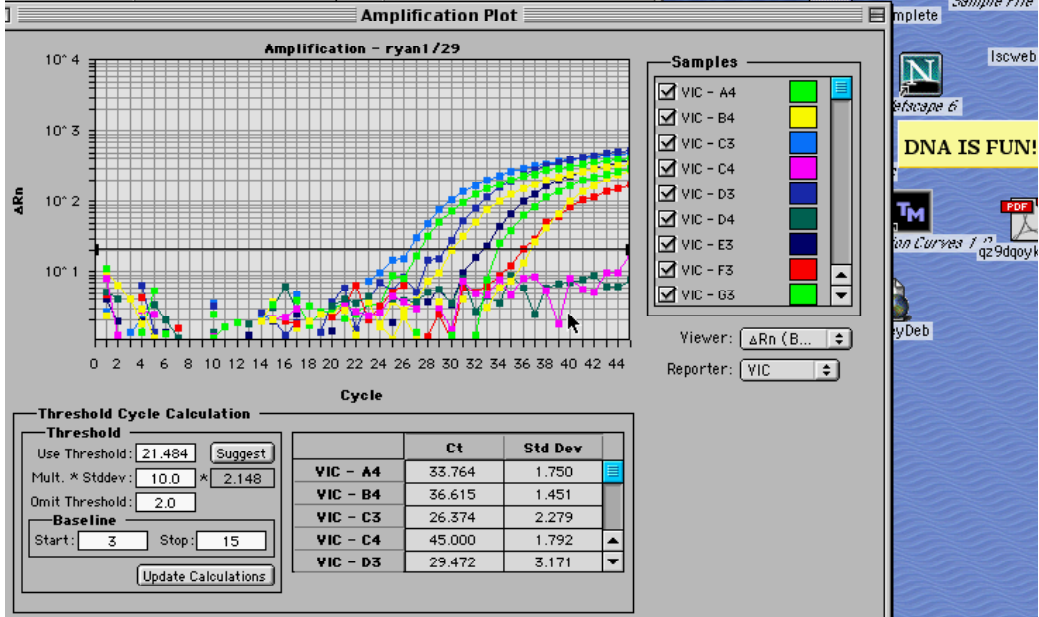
Amplification Plot

Amplification - ryan1/29

$10^4$
$10^3$
$10^2$
$10^1$

ΔRn

0 2 4 6 8 10 12 14 16 18 20 22 24 26 28 30 32 34 36 38 40 42 44

Cycle

Samples
VIC - A4
VIC - B4
VIC - C3
VIC - C4
VIC - D3
VIC - D4
VIC - E3
VIC - F3
VIC - G3

Viewer: ΔRn (B...
Reporter: VIC

Threshold Cycle Calculation
Threshold
Use Threshold: 21.484 Suggest
Mult. * Stddev: 10.0 * 2.148
Omit Threshold: 2.0
Baseline
Start: 3 Stop: 15
Update Calculations

| | Ct | Std Dev |
|---|---|---|
| VIC - A4 | 33.764 | 1.750 |
| VIC - B4 | 36.615 | 1.451 |
| VIC - C3 | 26.374 | 2.279 |
| VIC - C4 | 45.000 | 1.792 |
| VIC - D3 | 29.472 | 3.171 |

mplete
Sample File
lscweb
etscape 6
DNA IS FUN!
TM
on Curves 1 2
PDF
qz9dqoyk
eyDeb